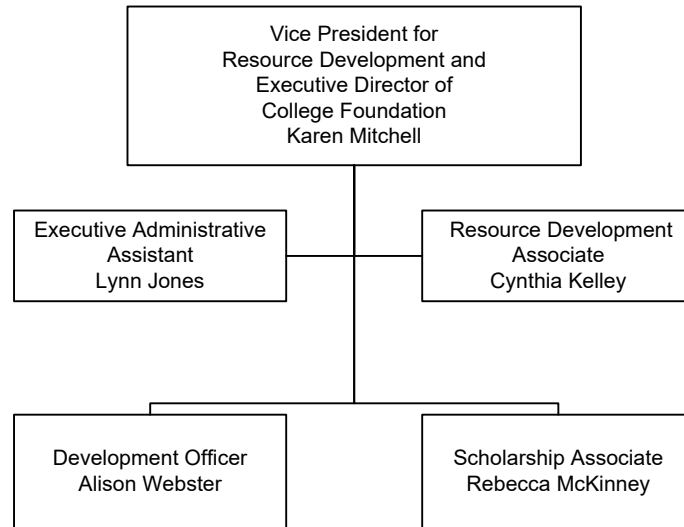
Vice President for
Resource Development and
Executive Director of
College Foundation
Karen Mitchell

Executive Administrative
Assistant
Lynn Jones

Resource Development
Associate
Cynthia Kelley

Development Officer
Alison Webster

Scholarship Associate
Rebecca McKinney